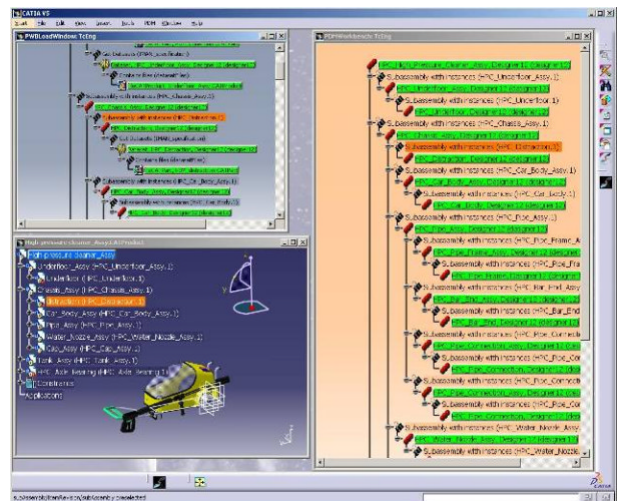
CATIA V5

Start File Edit View Insert Tools PDM Window Help

PWBLoadWindow: TcEng

PDMWorkbench: TcEng

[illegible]

S..bassembly with instances (HPC_Underfloor_Assy.1)

S..bassembly with instances (HPC_Chassis_Assy.1)

Subassembly with instances (HPC_Car_Body_Assy.1)

S..bassembly with instances (HPC_Pipe_Assy..)

S..bassembly with instances (HPC_Pipe_Frame_A

S..bassembly with instances (HPC_Bar_End_Assy

S..bassembly with instances (HPC_Pipe_Conn

S..bassembly with instances (HPC_Water_Nozzle_

High-pressure cleaner_Assy.CATProduct

High-pressure cleaner_Assy

Underfloor_Assy (HPC_Underfloor_Assy.1)

Underfloor (HPC_Underfloor.1)

Chassis_Assy (HPC_Chassis_Assy.1)

Car_Body_Assy (HPC_Car_Body_Assy.1)

Pipe_Assy (HPC_Pipe_Assy.1)

Water_Nozzle_Assy (HPC_Water_Nozzle_Assy.1)

Cap_Assy (HPC_Cap_Assy.1)

Tank_Assy (HPC_Tank_Assy.1)

HPC_Axle_Bearing (HPC_Axle_Bearing.1)

Constraints

Applications

CATIA

subassembly/itemRevision/subassembly created